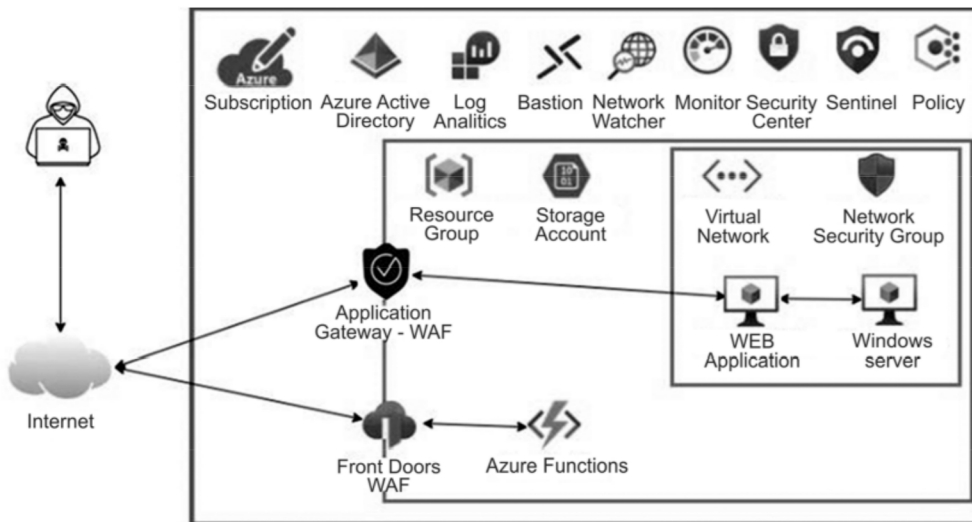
Azure

Subscription Azure Active Directory Log Analitics Bastion Network Watcher Monitor Security Center Sentinel Policy

Resource Group

Storage Account

Virtual Network

Network Security Group

Application Gateway - WAF

WEB Application

Windows server

Internet

Front Doors WAF

Azure Functions